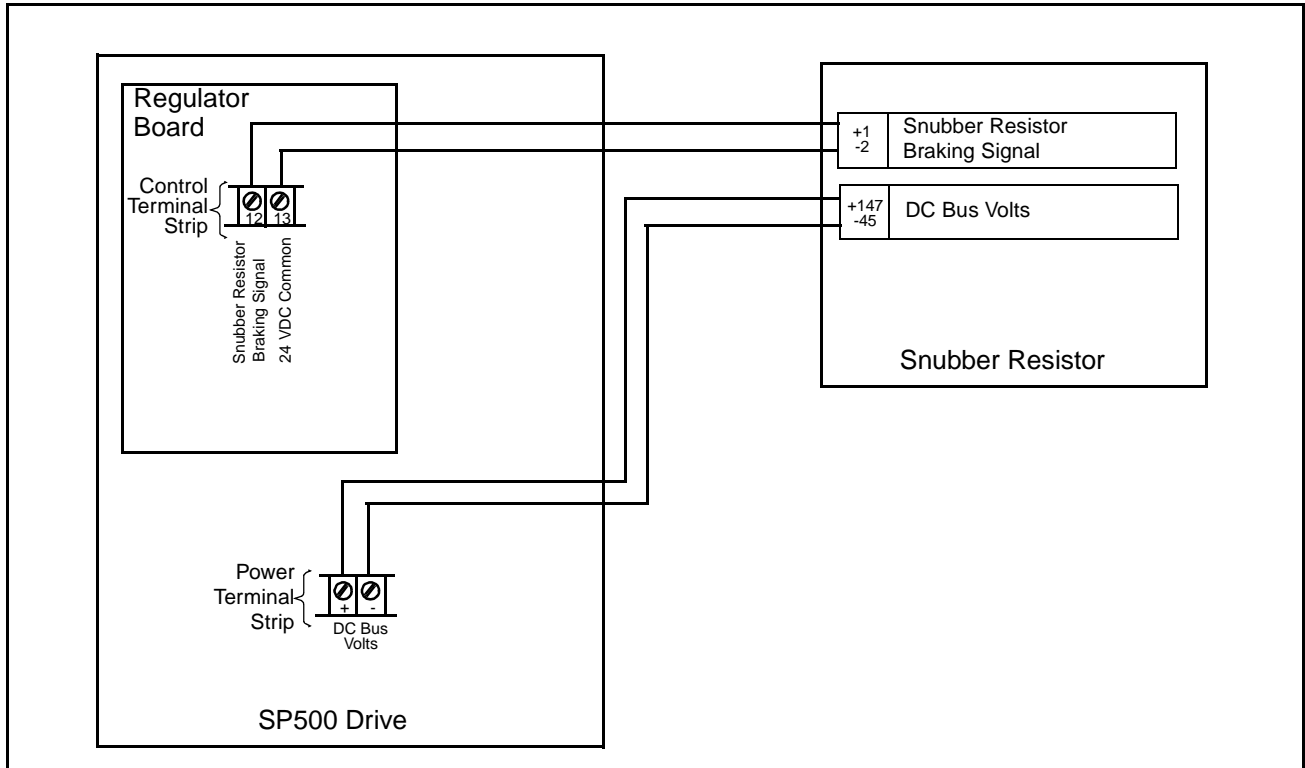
Regulator Board

Control Terminal Strip

12 13

Snubber Resistor Braking Signal

24 VDC Common

+1
-2

Snubber Resistor Braking Signal

+147
-45

DC Bus Volts

Snubber Resistor

Power Terminal Strip

+ -

DC Bus Volts

SP500 Drive